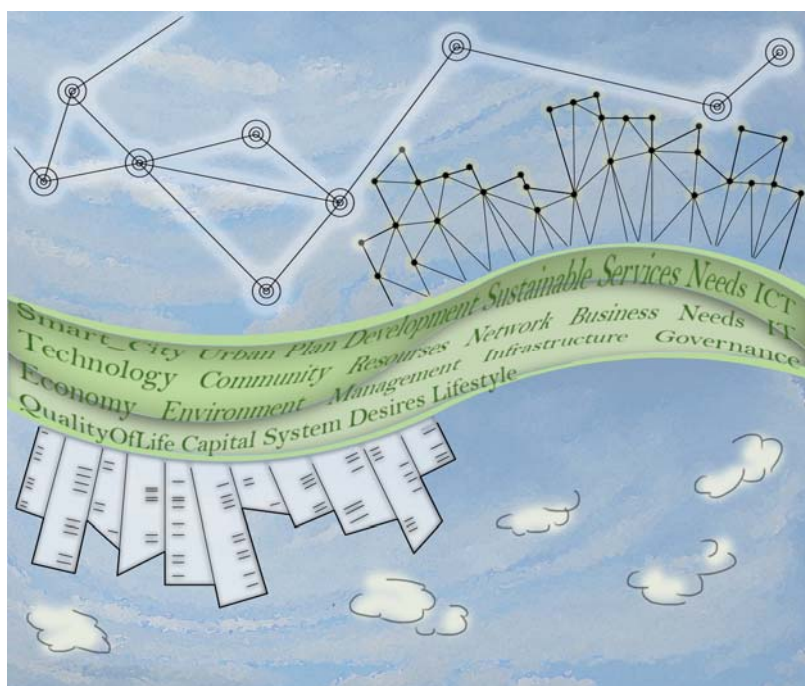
Smart_City Urban Plan Development Sustainable Services Needs ICT
Technology Community Resourses Network Business Needs IT
Economy Environment Management Infrastructure Governance
QualityOfLife Capital System Desires Lifestyle